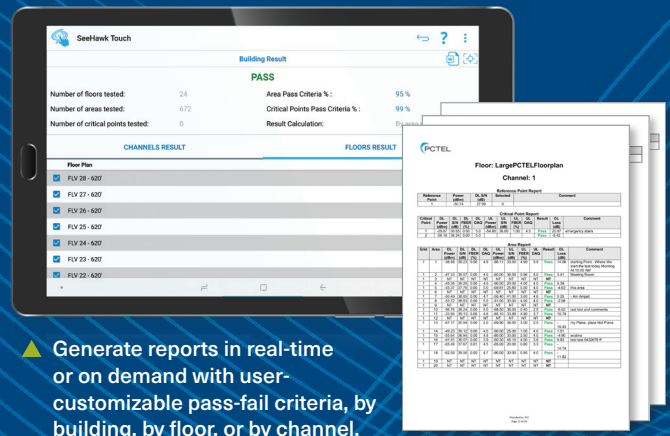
SeeHawk Touch

Building Result

PASS

Number of floors tested: 24
Number of areas tested: 672
Number of critical points tested: 0

Area Pass Criteria % : 95 %
Critical Points Pass Criteria % : 99 %
Result Calculation: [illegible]

CHANNELS RESULT

FLOORS RESULT

Floor Plan

FLV 28 - 620'
FLV 27 - 620'
FLV 26 - 620'
FLV 25 - 620'
FLV 24 - 620'
FLV 23 - 620'
FLV 22 - 620'

PCTEL

Floor: LargePCTELFloorplan

Channel: 1

Reference Point Report

Critical Point Report

Area Report

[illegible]

Generate reports in real-time or on demand with user-customizable pass-fail criteria, by building, by floor, or by channel.